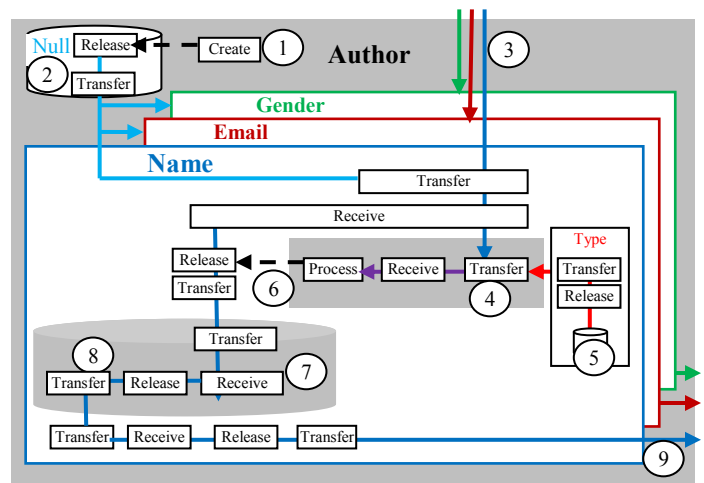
Null
Release
Create
1
2
Transfer
Author
3
Gender
Email
Name
Transfer
Receive
Type
Release
Transfer
Process
Receive
Transfer
6
4
Transfer
Release
Transfer
5
Transfer
8
7
Transfer
Release
Receive
Transfer
Receive
Release
Transfer
9